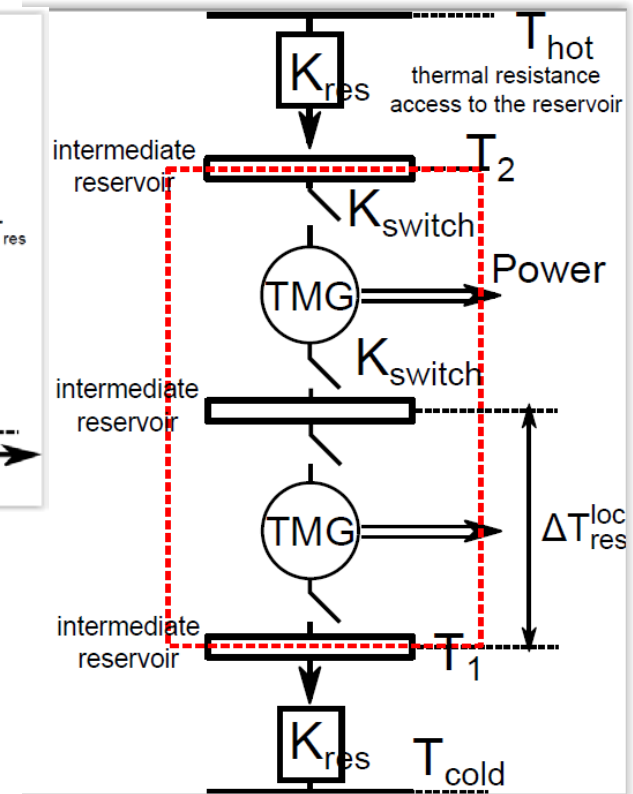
$T_{hot}$

$K_{res}$

thermal resistance access to the reservoir

intermediate reservoir

$T_2$

$K_{switch}$

TMG

Power

$K_{switch}$

intermediate reservoir

TMG

$\Delta T_{res}^{loc}$

intermediate reservoir

$T_1$

$K_{res}$

$T_{cold}$

res